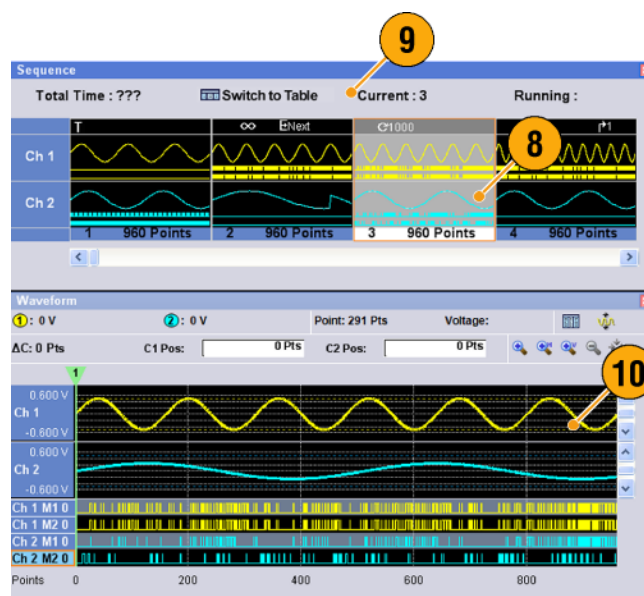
9

Sequence

Total Time : ???

Switch to Table

Current : 3

Running :

T

∞ Next

1000

1

Ch 1

8

Ch 2

1 960 Points

2 960 Points

3 960 Points

4 960 Points

Waveform

1 : 0 V

2 : 0 V

Point: 291 Pts

Voltage:

ΔC: 0 Pts

C1 Pos:

0 Pts

C2 Pos:

0 Pts

1

0.600 V

Ch 1

-0.600 V

10

0.600 V

Ch 2

-0.600 V

Ch 1 M1 0

Ch 1 M2 0

Ch 2 M1 0

Ch 2 M2 0

Points 0 200 400 600 800